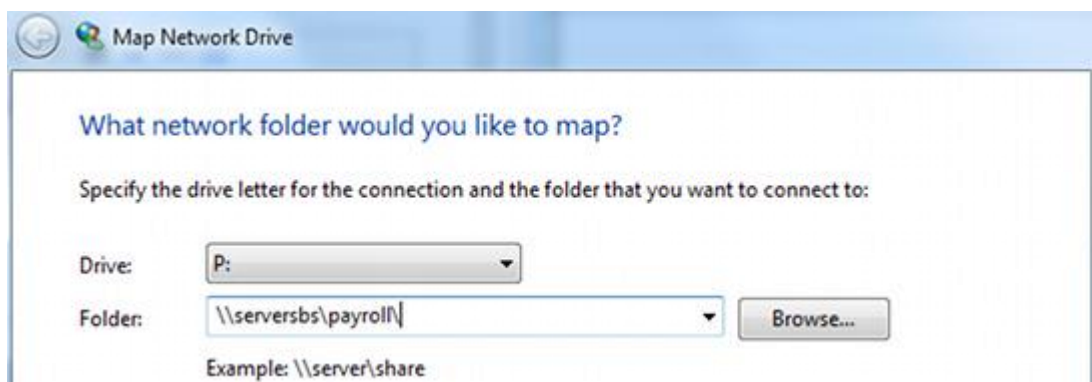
Map Network Drive

What network folder would you like to map?

Specify the drive letter for the connection and the folder that you want to connect to:

Drive: P:

Folder: \\serversbs\payroll\

Browse...

Example: \\server\share